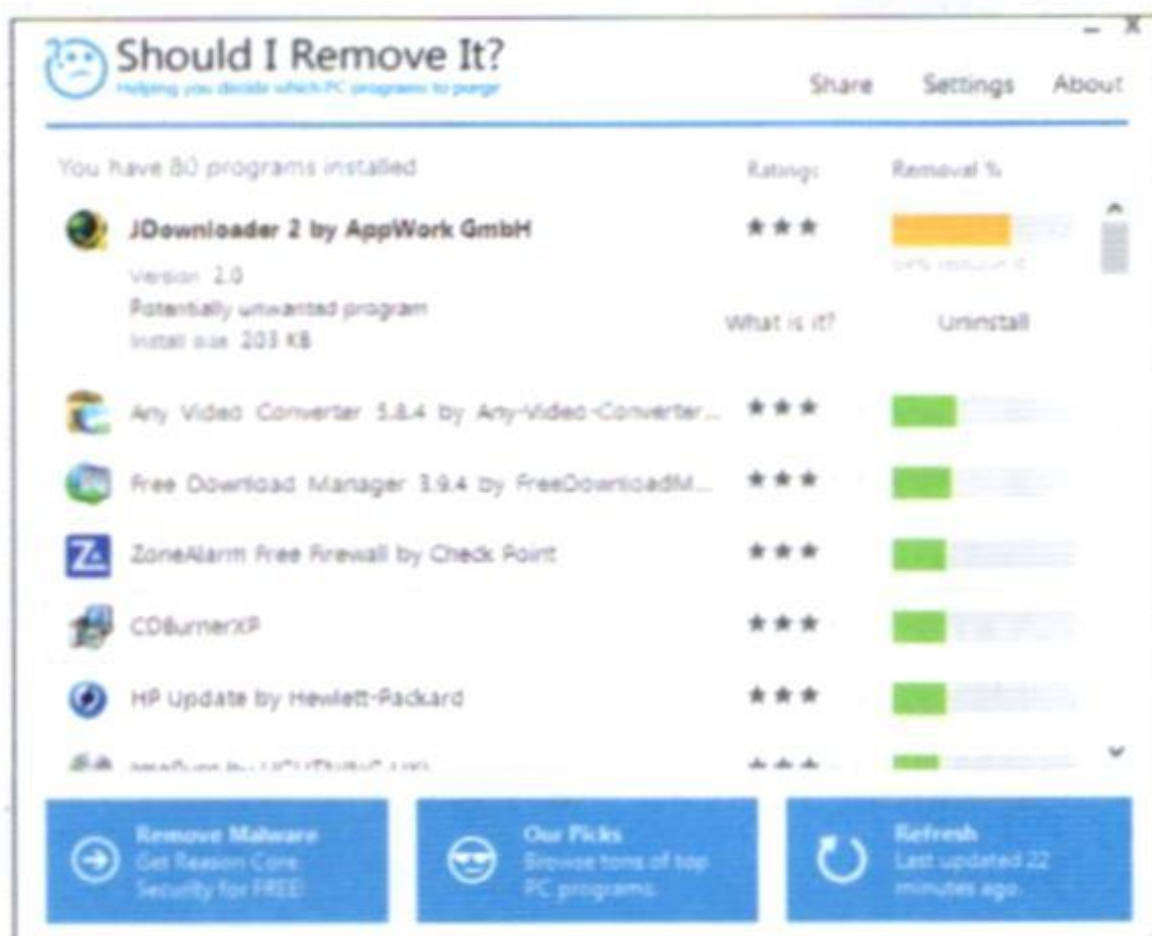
Should I Remove It?
Helping you decide which PC programs to purge

Share Settings About

You have 80 programs installed

Rating: Removal %

JDownloader 2 by AppWork GmbH ★★★
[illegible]
Version: 2.0
Potentially unwanted program
Install size: 203 KB
What is it? Uninstall

Any Video Converter 5.8.4 by Any-Video-Converter... ★★★

Free Download Manager 3.9.4 by FreeDownloadM... ★★★

ZoneAlarm Free Firewall by Check Point ★★★

CDBurnerXP ★★★

HP Update by Hewlett-Packard ★★★

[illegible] ★★★

Remove Malware
Get Reason Core Security for FREE!

Our Picks
Browse tons of top PC programs

Refresh
Last updated 22 minutes ago.